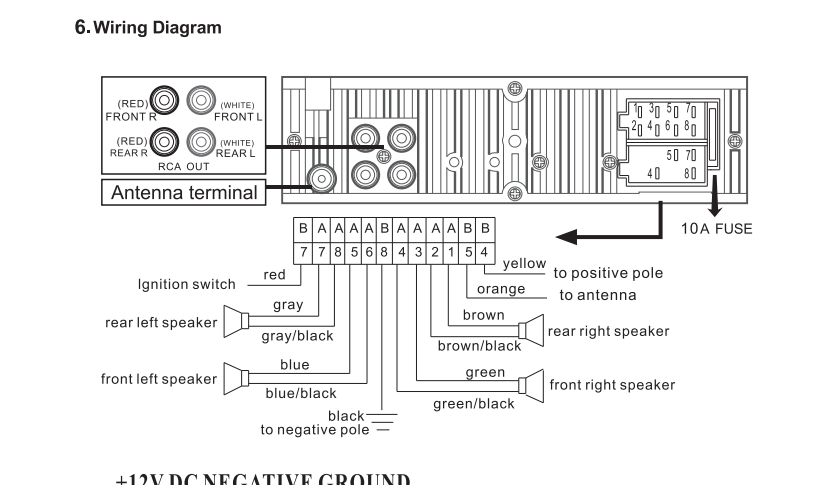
6. Wiring Diagram

(RED) FRONT R
(WHITE) FRONT L
(RED) REAR R
(WHITE) REAR L
RCA OUT

Antenna terminal

1 3 5 7
2 4 6 8
5 7
4 8

10A FUSE

| B | A | A | A | A | B | A | A | A | A | B | B |
|---|---|---|---|---|---|---|---|---|---|---|---|
| 7 | 7 | 8 | 5 | 6 | 8 | 4 | 3 | 2 | 1 | 5 | 4 |

Ignition switch red
yellow to positive pole
orange to antenna
rear left speaker gray
gray/black
brown
brown/black rear right speaker
front left speaker blue
blue/black
green
green/black front right speaker
black
to negative pole

+12V DC NEGATIVE GROUND